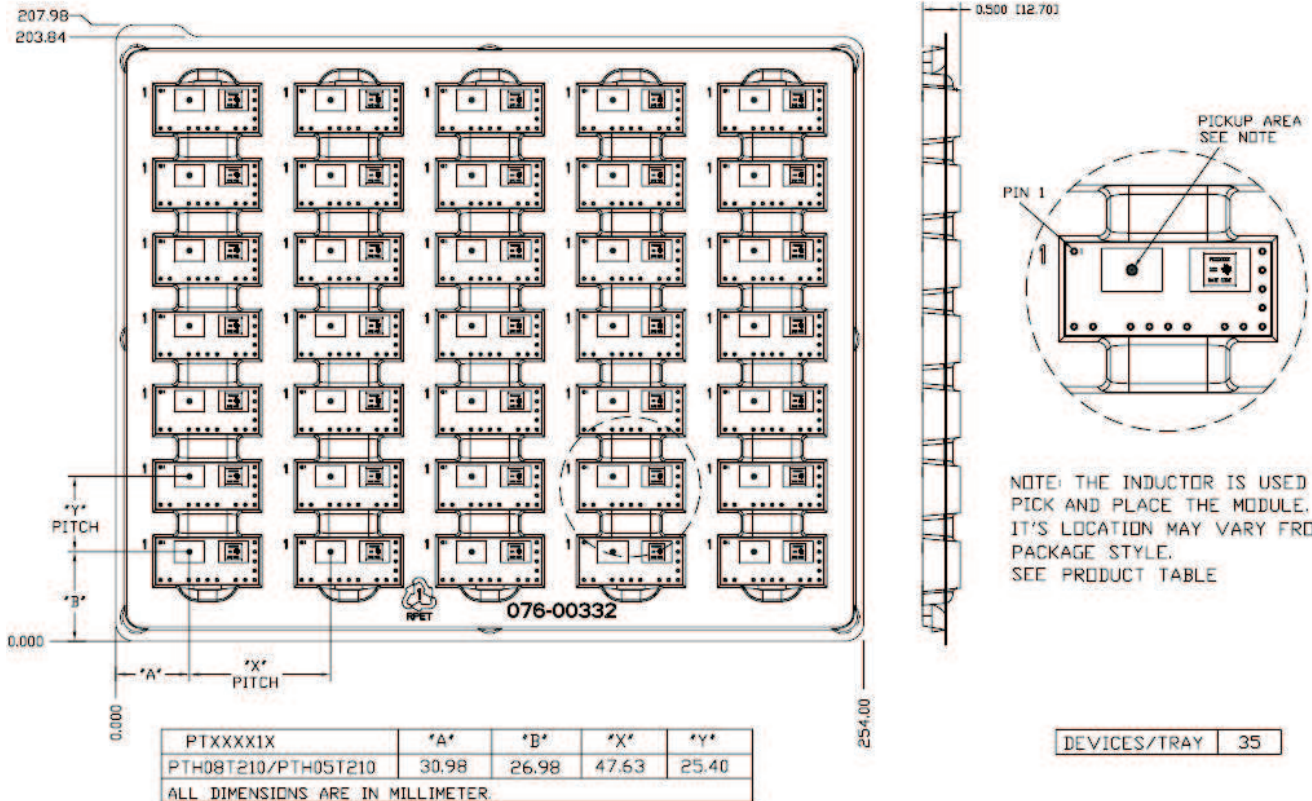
207.98
203.84

0.500 [12.70]

PICKUP AREA
SEE NOTE

PIN 1

1

"Y"
PITCH

"B"

0.000

"A"

"X"
PITCH

0.000

1
RPET

076-00332

254.00

NOTE: THE INDUCTOR IS USED
PICK AND PLACE THE MODULE.
IT'S LOCATION MAY VARY FRO
PACKAGE STYLE.
SEE PRODUCT TABLE

| PTXXXX1X | "A" | "B" | "X" | "Y" |
|---|---|---|---|---|
| PTH08T210/PTH05T210 | 30.98 | 26.98 | 47.63 | 25.40 |
| ALL DIMENSIONS ARE IN MILLIMETER. | | | | |

| DEVICES/TRAY | 35 |
|---|---|